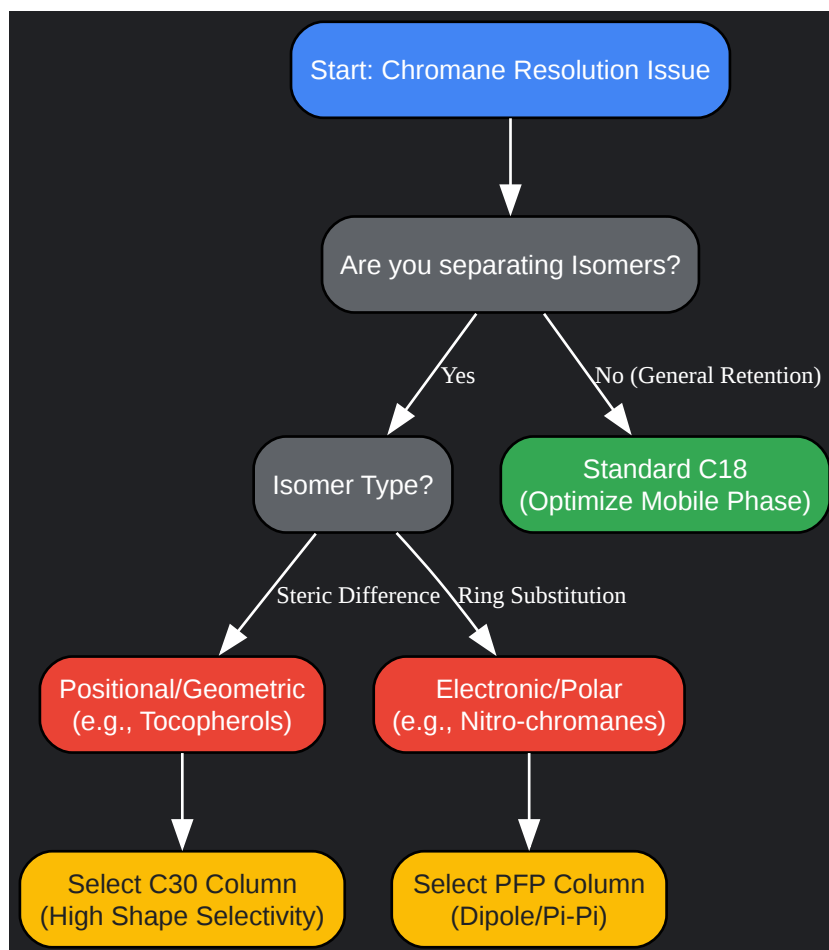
Start: Chromane Resolution Issue

Are you separating Isomers?

Yes

No (General Retention)

Isomer Type?

Standard C18
(Optimize Mobile Phase)

Steric Difference

Ring Substitution

Positional/Geometric
(e.g., Tocopherols)

Electronic/Polar
(e.g., Nitro-chromanes)

Select C30 Column
(High Shape Selectivity)

Select PFP Column
(Dipole/Pi-Pi)